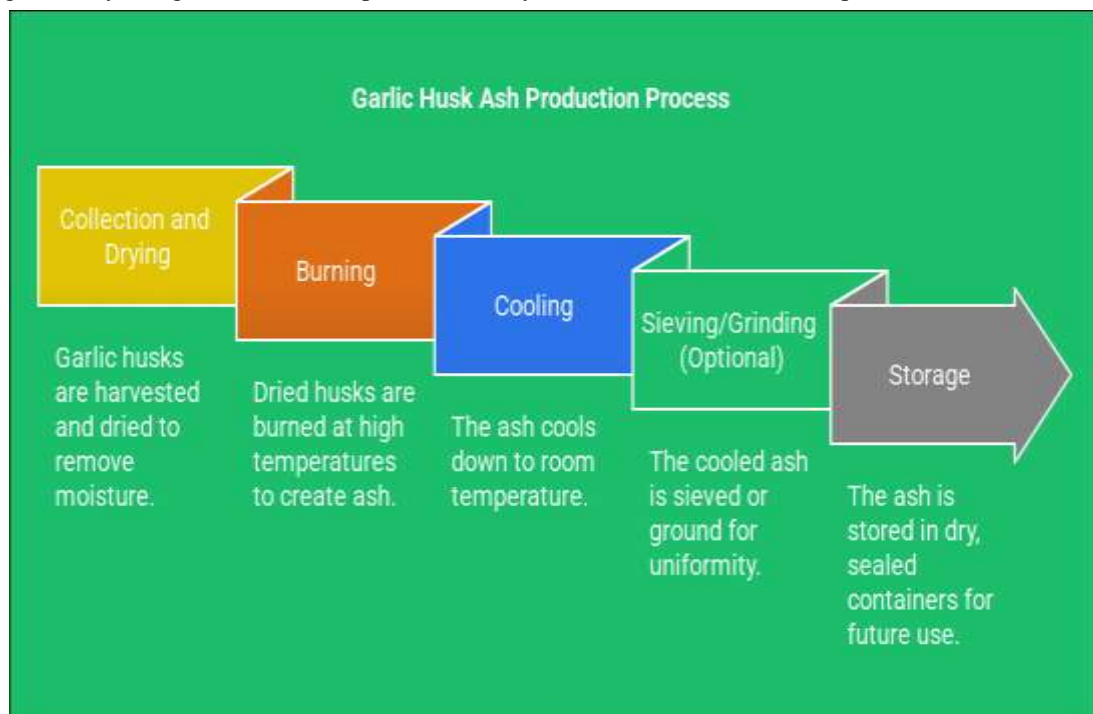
Garlic Husk Ash Production Process

Collection and Drying

Garlic husks are harvested and dried to remove moisture.

Burning

Dried husks are burned at high temperatures to create ash.

Cooling

The ash cools down to room temperature.

Sieving/Grinding (Optional)

The cooled ash is sieved or ground for uniformity.

Storage

The ash is stored in dry, sealed containers for future use.